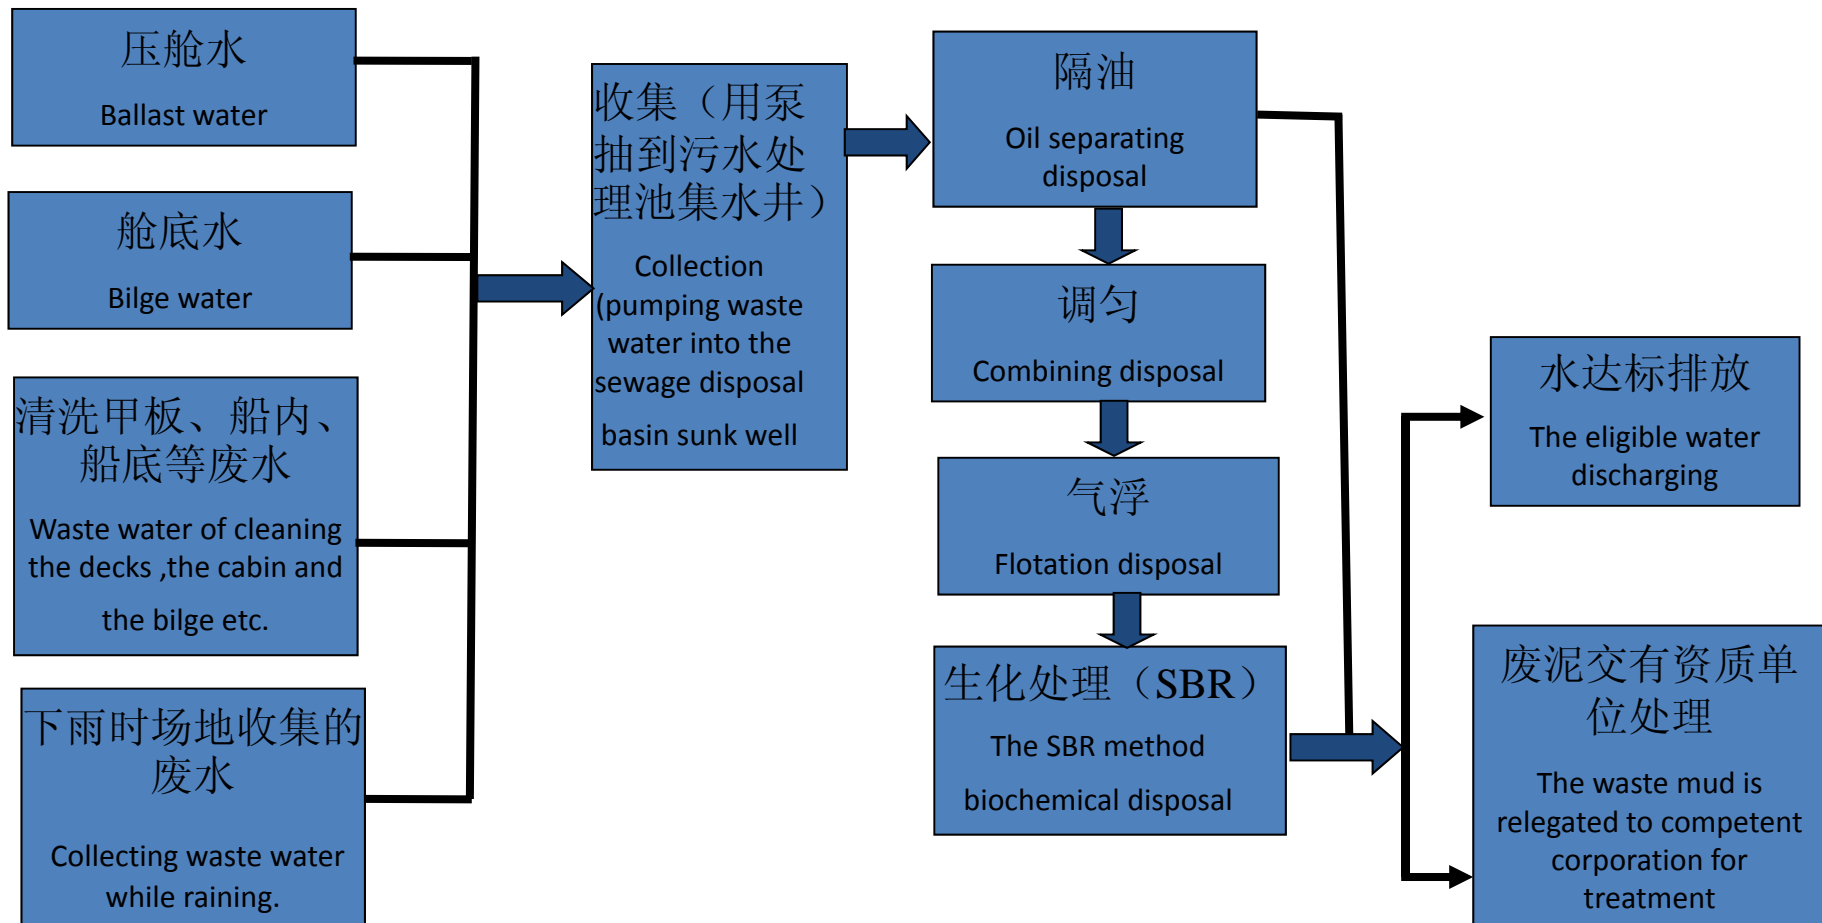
压舱水

Ballast water

舱底水

Bilge water

清洗甲板、船内、船底等废水

Waste water of cleaning the decks ,the cabin and the bilge etc.

下雨时场地收集的废水

Collecting waste water while raining.

收集（用泵抽到污水处理池集水井）

Collection (pumping waste water into the sewage disposal basin sunk well

隔油

Oil separating disposal

调匀

Combining disposal

气浮

Flotation disposal

生化处理（SBR）

The SBR method biochemical disposal

水达标排放

The eligible water discharging

废泥交有资质单位处理

The waste mud is relegated to competent corporation for treatment